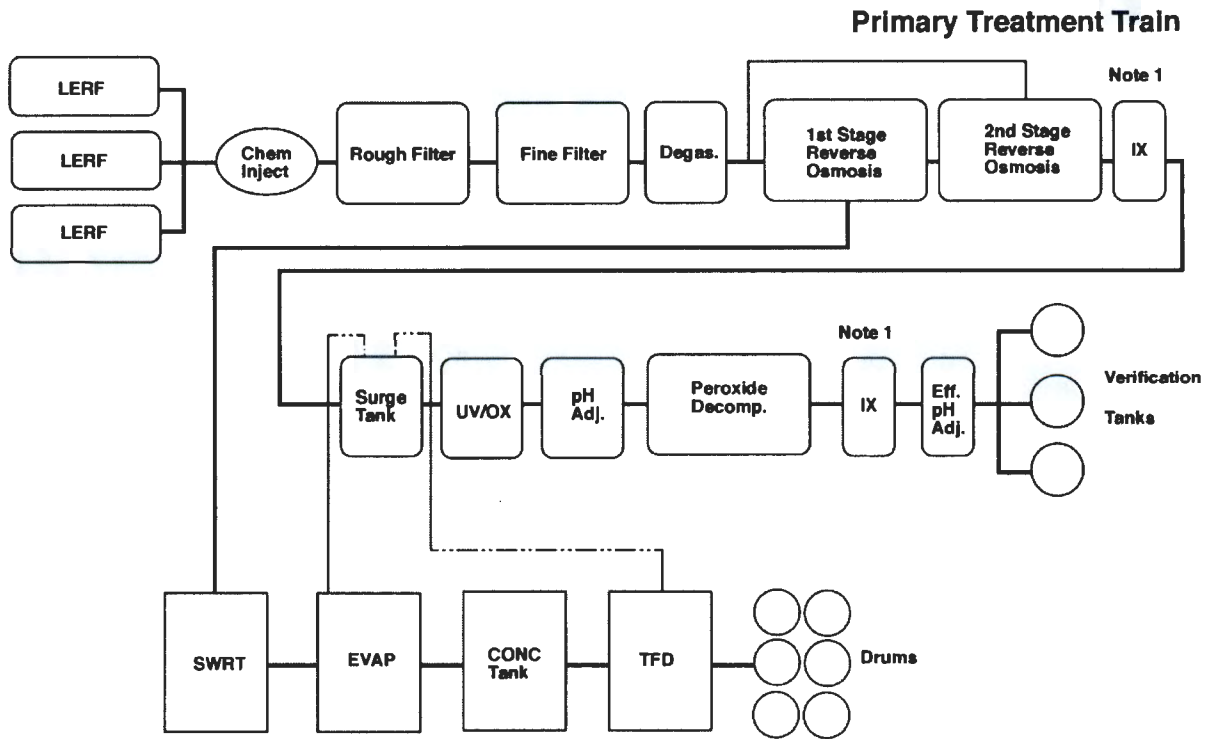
Primary Treatment Train

LERF

LERF

LERF

Chem Inject

Rough Filter

Fine Filter

Degas.

1st Stage Reverse Osmosis

2nd Stage Reverse Osmosis

Note 1

IX

Note 1

Surge Tank

UV/OX

pH Adj.

Peroxide Decomp.

IX

Eff. pH Adj.

Verification

Tanks

SWRT

EVAP

CONC Tank

TFD

Drums